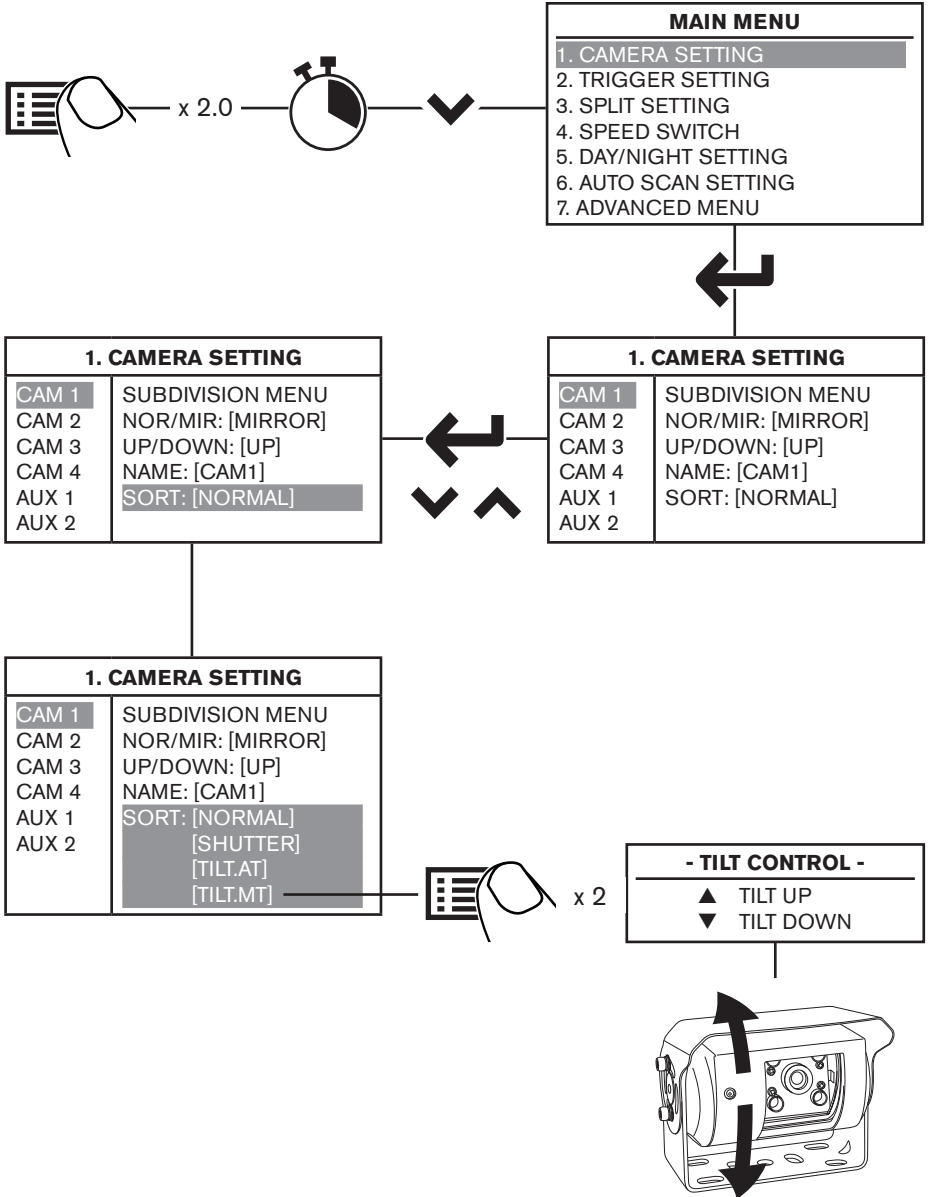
x 2.0

MAIN MENU
1. CAMERA SETTING
2. TRIGGER SETTING
3. SPLIT SETTING
4. SPEED SWITCH
5. DAY/NIGHT SETTING
6. AUTO SCAN SETTING
7. ADVANCED MENU

1. CAMERA SETTING

| CAM 1 | SUBDIVISION MENU |
|---|---|
| CAM 2 | NOR/MIR: [MIRROR] |
| CAM 3 | UP/DOWN: [UP] |
| CAM 4 | NAME: [CAM1] |
| AUX 1 | SORT: [NORMAL] |
| AUX 2 | |

1. CAMERA SETTING

| CAM 1 | SUBDIVISION MENU |
|---|---|
| CAM 2 | NOR/MIR: [MIRROR] |
| CAM 3 | UP/DOWN: [UP] |
| CAM 4 | NAME: [CAM1] |
| AUX 1 | SORT: [NORMAL] |
| AUX 2 | |

1. CAMERA SETTING

| CAM 1 | SUBDIVISION MENU |
|---|---|
| CAM 2 | NOR/MIR: [MIRROR] |
| CAM 3 | UP/DOWN: [UP] |
| CAM 4 | NAME: [CAM1] |
| AUX 1 | SORT: [NORMAL] |
| AUX 2 | [SHUTTER] |
| | [TILT.AT] |
| | [TILT.MT] |

x 2

- TILT CONTROL -
▲ TILT UP
▼ TILT DOWN